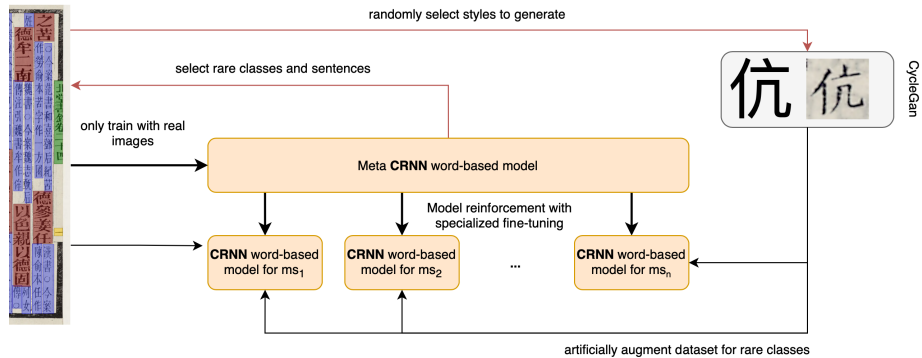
randomly select styles to generate

select rare classes and sentences

CycleGan

伉 伉

only train with real images

Meta **CRNN** word-based model

Model reinforcement with specialized fine-tuning

**CRNN** word-based model for $ms_1$

**CRNN** word-based model for $ms_2$

...

**CRNN** word-based model for $ms_n$

artificially augment dataset for rare classes